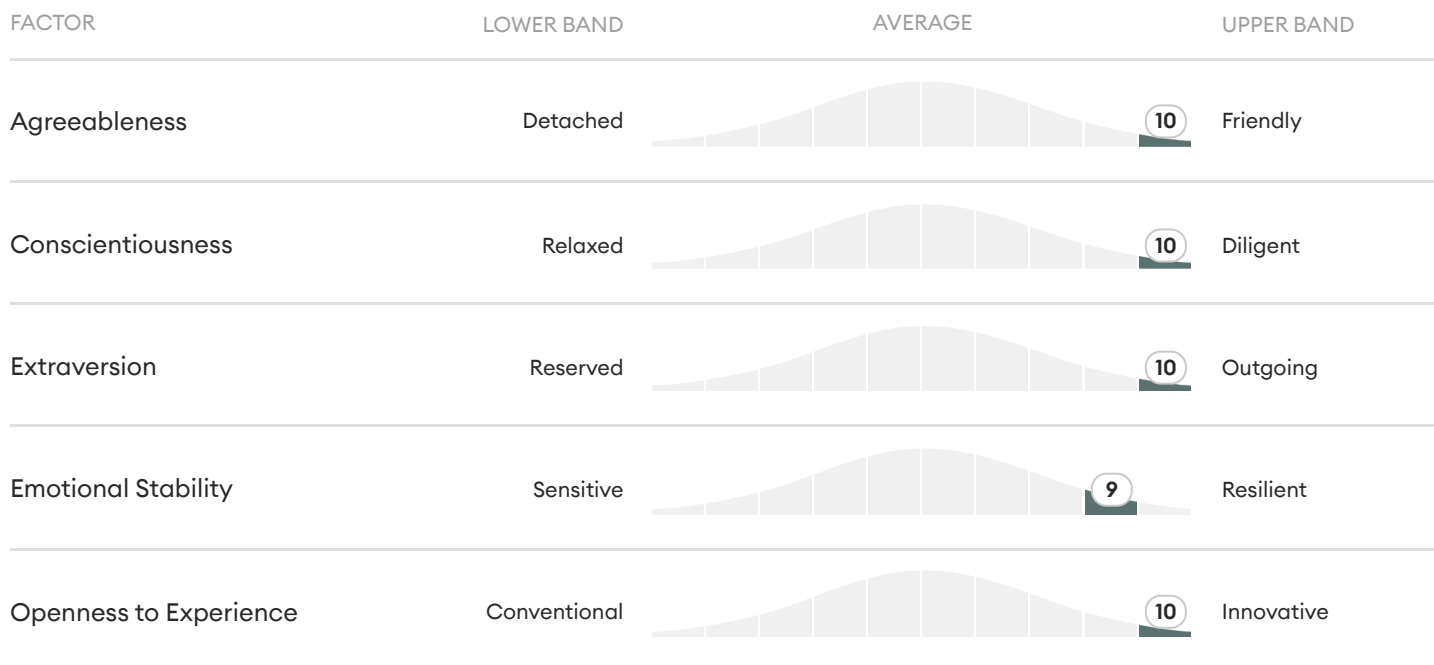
| FACTOR | LOWER BAND | AVERAGE | UPPER BAND |
|---|---|---|---|
| Agreeableness | Detached | 10 | Friendly |
| Conscientiousness | Relaxed | 10 | Diligent |
| Extraversion | Reserved | 10 | Outgoing |
| Emotional Stability | Sensitive | 9 | Resilient |
| Openness to Experience | Conventional | 10 | Innovative |